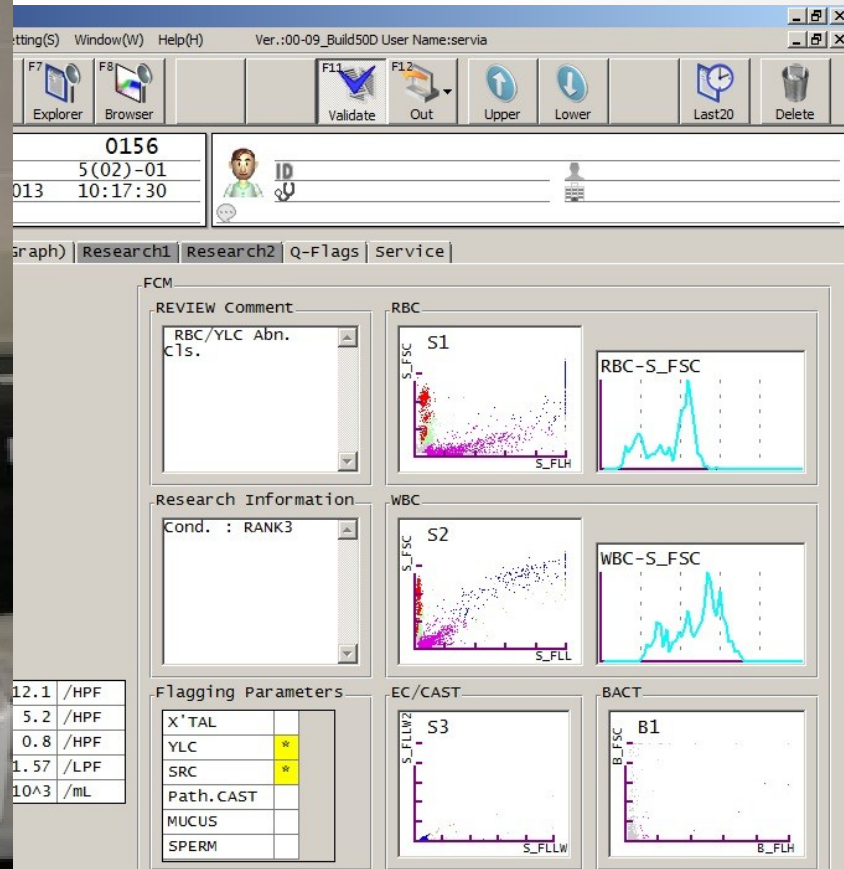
etting(S) Window(W) Help(H) Ver.:00-09_Build50D User Name:servia

F7 Explorer F8 Browser F11 Validate F12 Out Upper Lower Last20 Delete

0156
5(02)-01
013 10:17:30

ID

Graph) Research1 Research2 Q-Flags Service

FCM

REVIEW Comment
RBC/YLC Abn. Cls.

RBC
S1
S_FSC
S_FLH
RBC-S_FSC

Research Information
Cond. : RANK3

WBC
S2
S_FSC
S_FLL
WBC-S_FSC

| 12.1 | /HPF |
|---|---|
| 5.2 | /HPF |
| 0.8 | /HPF |
| 1.57 | /LPF |
| 10^3 | /mL |

Flagging Parameters

| X'TAL | |
|---|---|
| YLC | * |
| SRC | * |
| Path.CAST | |
| MUCUS | |
| SPERM | |

EC/CAST
S3
S_FLLW2
S_FLLW

BACT
B1
B_FSC
B_FLH